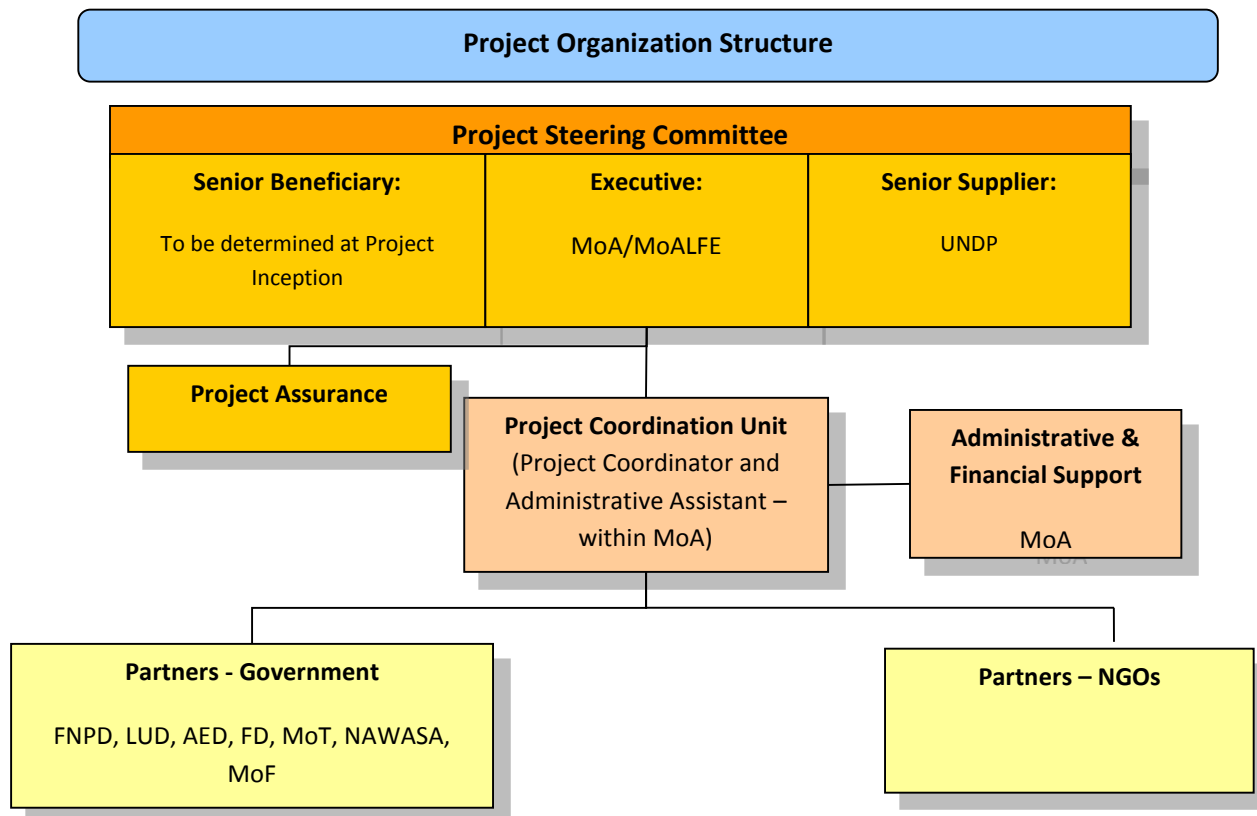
Project Organization Structure

Project Steering Committee

Senior Beneficiary:

To be determined at Project Inception

Executive:

MoA/MoALFE

Senior Supplier:

UNDP

Project Assurance

Project Coordination Unit (Project Coordinator and Administrative Assistant – within MoA)

Administrative & Financial Support

MoA

Partners - Government

FNPD, LUD, AED, FD, MoT, NAWASA, MoF

Partners – NGOs